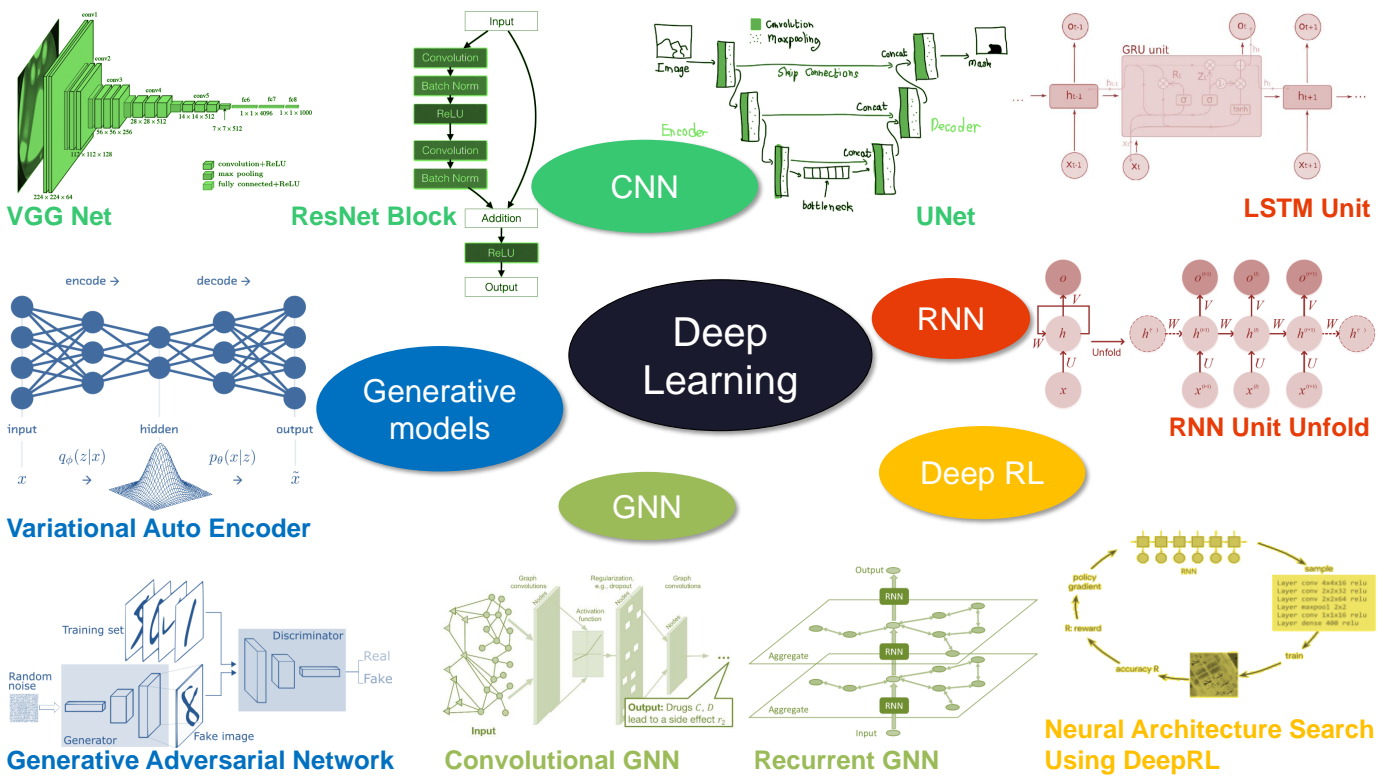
conv1
conv2
conv3
conv4
conv5
fc6
fc7
fc8
224 × 224 × 64
112 × 112 × 128
56 × 56 × 256
28 × 28 × 512
14 × 14 × 512
7 × 7 × 512
1 × 1 × 4096
1 × 1 × 1000
convolution+ReLU
max pooling
fully connected+ReLU
VGG Net

Input
Convolution
Batch Norm
ReLU
Convolution
Batch Norm
ResNet Block
Addition
ReLU
Output

Convolution
Maxpooling
Image
Skip Connections
Concat
mask
Concat
Encoder
Decoder
Concat
bottleneck
UNet

$o_{t-1}$
$o_t$
$o_{t+1}$
GRU unit
$h_{t-1}$
$h_{t+1}$
$x_{t-1}$
$x_t$
$x_{t+1}$
tanh
LSTM Unit

CNN

encode →
decode →
input
hidden
output
$q_\phi(z|x)$
$p_\theta(x|z)$
$x$
$\tilde{x}$
Variational Auto Encoder

Deep Learning

Generative models

RNN
$o$
$V$
$W$
$h$
$U$
$x$
Unfold
RNN Unit Unfold

Deep RL

GNN

Training set
Discriminator
Random noise
Real
Fake
Generator
Fake image
Generative Adversarial Network

Graph convolutions
Regularization, e.g., dropout
Graph convolutions
Activation function
Input
Output: Drugs $C$, $D$ lead to a side effect $r_2$
Convolutional GNN

Output
RNN
Aggregate
RNN
Aggregate
RNN
Input
Recurrent GNN

RNN
sample
policy gradient
Layer conv 4x4x16 relu
Layer conv 2x2x32 relu
Layer conv 2x2x64 relu
Layer maxpool 2x2
Layer conv 1x1x16 relu
Layer dense 400 relu
R: reward
train
accuracy R
Neural Architecture Search Using DeepRL